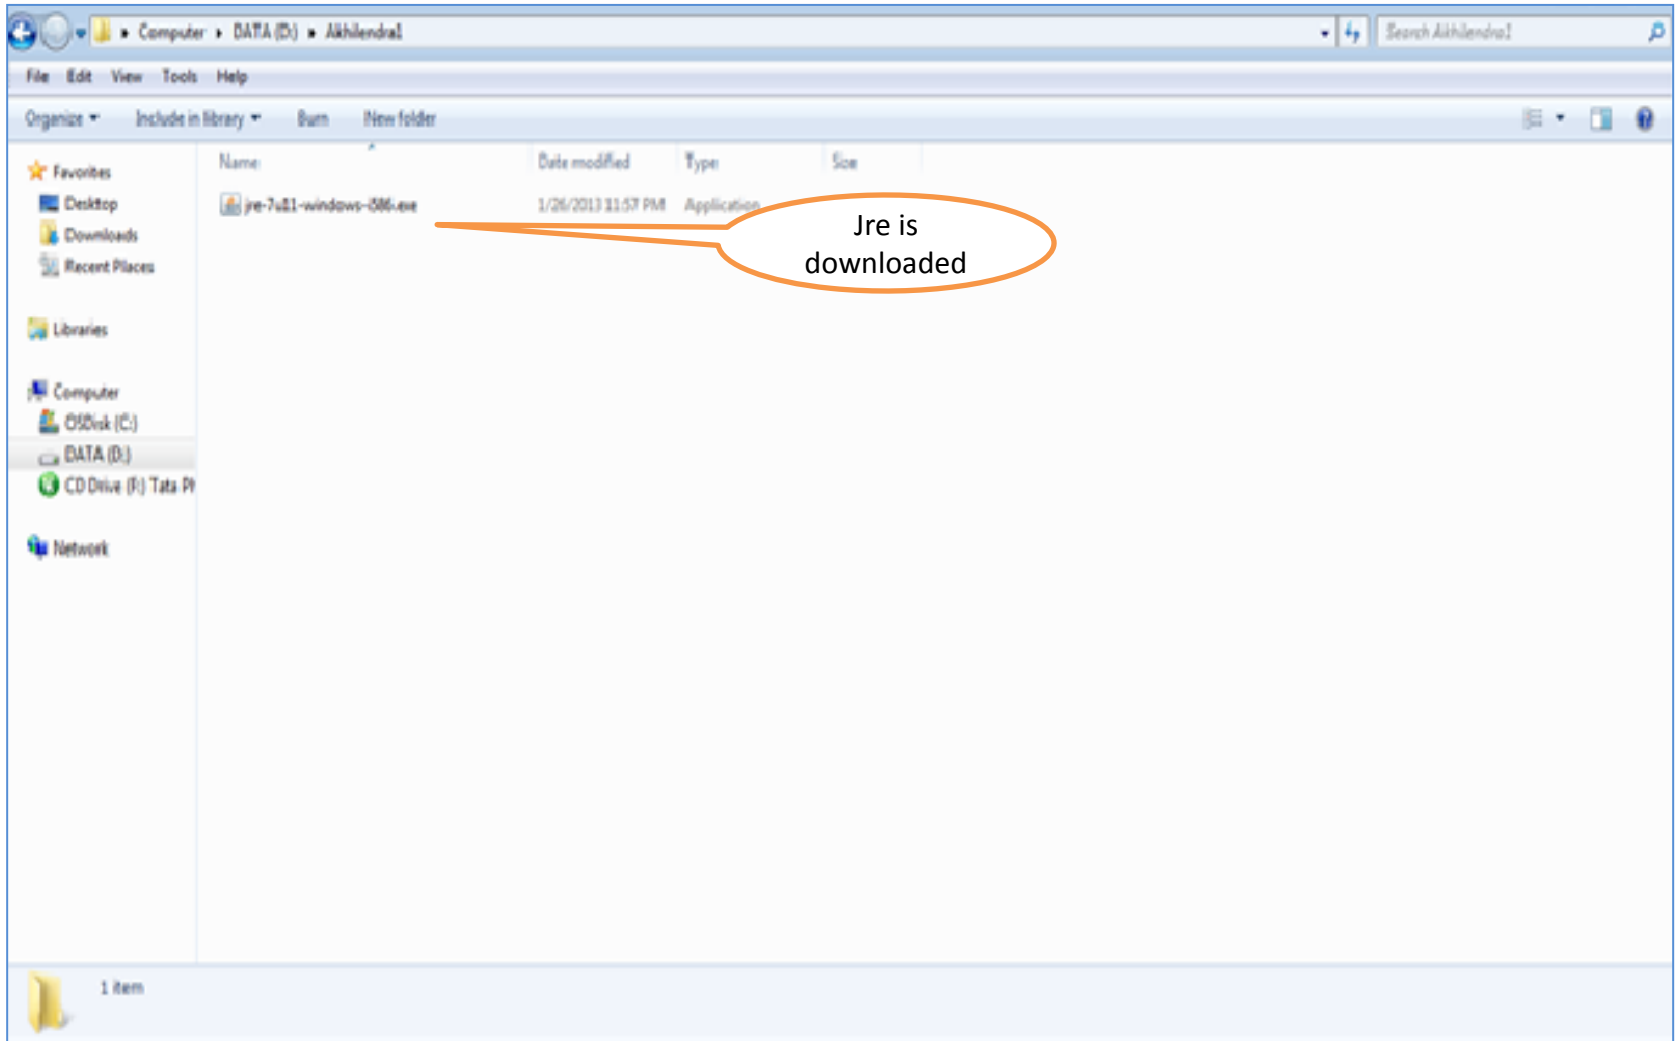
▸ Computer ▸ DATA (D:) ▸ Akhilendra1

Search Akhilendra1

File Edit View Tools Help

Organize ▾ Include in library ▾ Burn New folder

Favorites
Desktop
Downloads
Recent Places

Libraries

Computer
OSDisk (C:)
DATA (D:)
CD Drive (F:) Tata Ph

Network

| Name | Date modified | Type | Size |
|---|---|---|---|
| jre-7u11-windows-i586.exe | 1/26/2013 11:57 PM | Application | |

Jre is downloaded

1 item